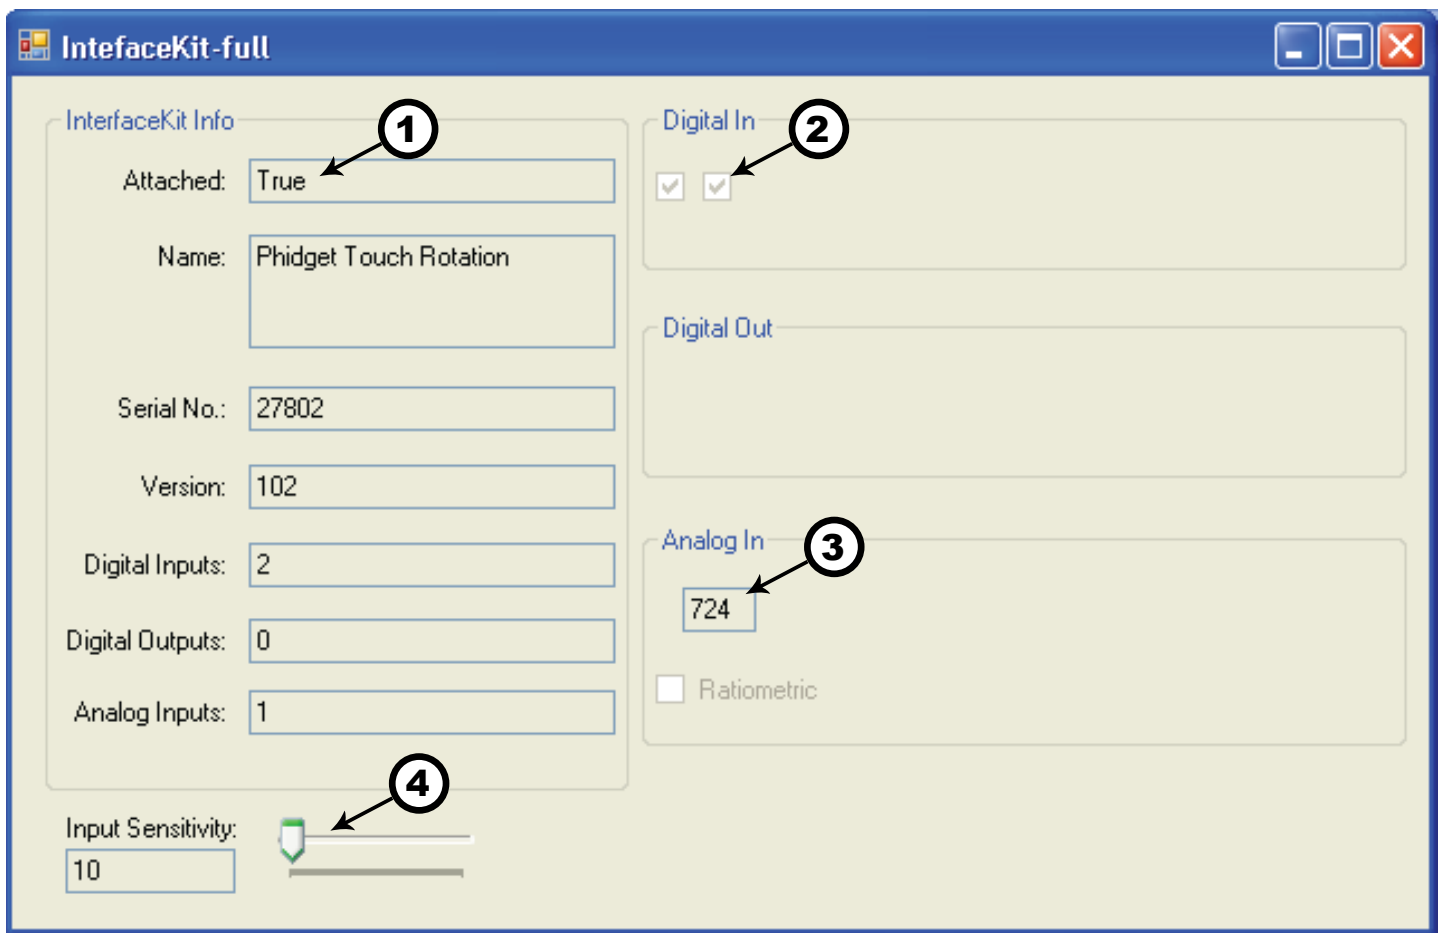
IntefaceKit-full

InterfaceKit Info

1

Attached: True

Name: Phidget Touch Rotation

Serial No.: 27802

Version: 102

Digital Inputs: 2

Digital Outputs: 0

Analog Inputs: 1

Digital In

2

Digital Out

Analog In

3

724

Ratiometric

4

Input Sensitivity:

10